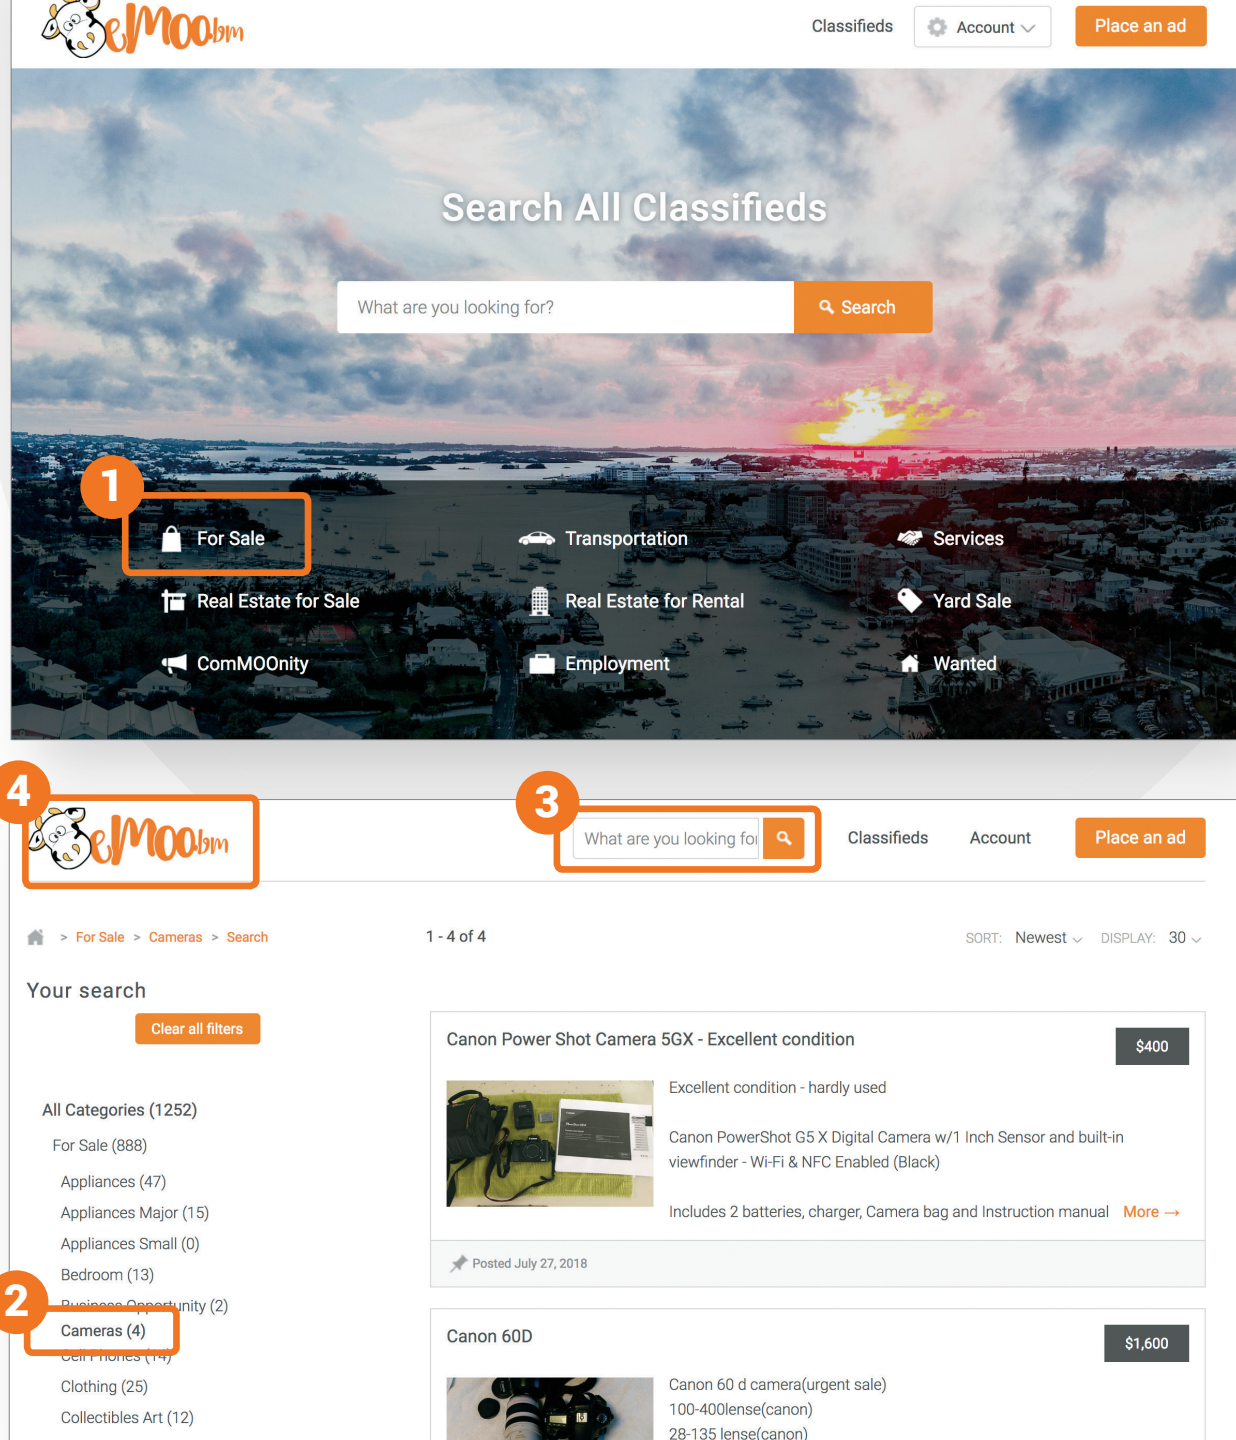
eMoo.bm

Classifieds

Account

Place an ad

Search All Classifieds

What are you looking for?

Search

1

For Sale

Transportation

Services

Real Estate for Sale

Real Estate for Rental

Yard Sale

ComMOOnity

Employment

Wanted

4

eMoo.bm

3

What are you looking for

Classifieds

Account

Place an ad

> For Sale > Cameras > Search

1 - 4 of 4

SORT: Newest

DISPLAY: 30

Your search

Clear all filters

All Categories (1252)

For Sale (888)

Appliances (47)

Appliances Major (15)

Appliances Small (0)

Bedroom (13)

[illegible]nity (2)

2

Cameras (4)

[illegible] (14)

Clothing (25)

Collectibles Art (12)

Canon Power Shot Camera 5GX - Excellent condition

$400

Excellent condition - hardly used

Canon PowerShot G5 X Digital Camera w/1 Inch Sensor and built-in viewfinder - Wi-Fi & NFC Enabled (Black)

Includes 2 batteries, charger, Camera bag and Instruction manual More →

Posted July 27, 2018

Canon 60D

$1,600

Canon 60 d camera(urgent sale)
100-400lense(canon)
28-135 lense(canon)